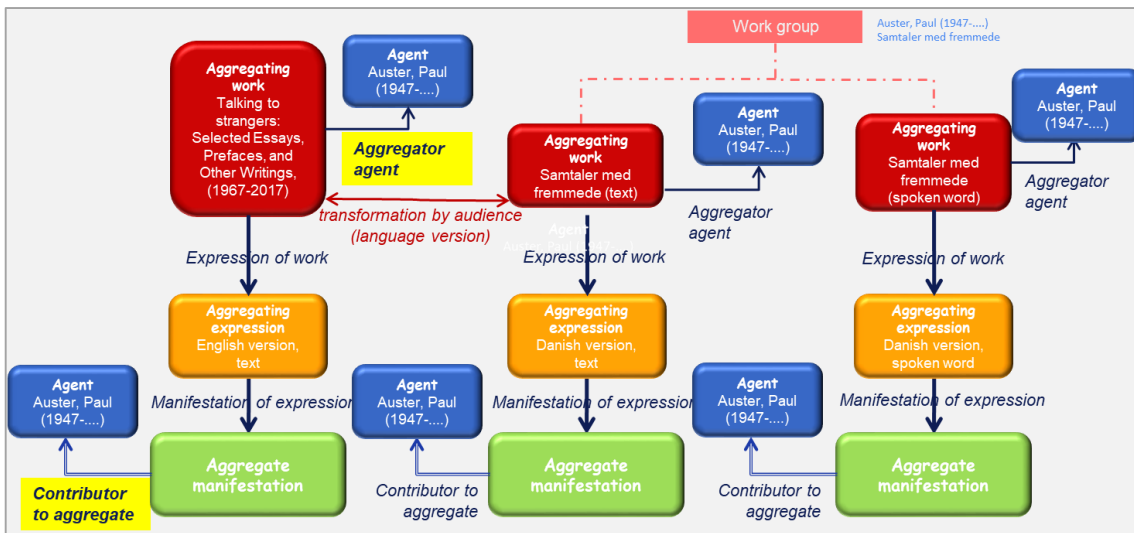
Work group

Auster, Paul (1947-....)
Samtaler med fremmede

Aggregating work
Talking to strangers: Selected Essays, Prefaces, and Other Writings, (1967-2017)

Agent
Auster, Paul (1947-....)

Aggregator agent

transformation by audience (language version)

Aggregating work
Samtaler med fremmede (text)

Agent
Auster, Paul (1947-....)

Aggregator agent

Aggregating work
Samtaler med fremmede (spoken word)

Agent
Auster, Paul (1947-....)

Aggregator agent

Expression of work

Expression of work

Expression of work

Aggregating expression
English version, text

Aggregating expression
Danish version, text

Aggregating expression
Danish version, spoken word

Agent
Auster, Paul (1947-....)

Manifestation of expression

Agent
Auster, Paul (1947-....)

Manifestation of expression

Agent
Auster, Paul (1947-....)

Manifestation of expression

Aggregate manifestation

Aggregate manifestation

Aggregate manifestation

Contributor to aggregate

Contributor to aggregate

Contributor to aggregate